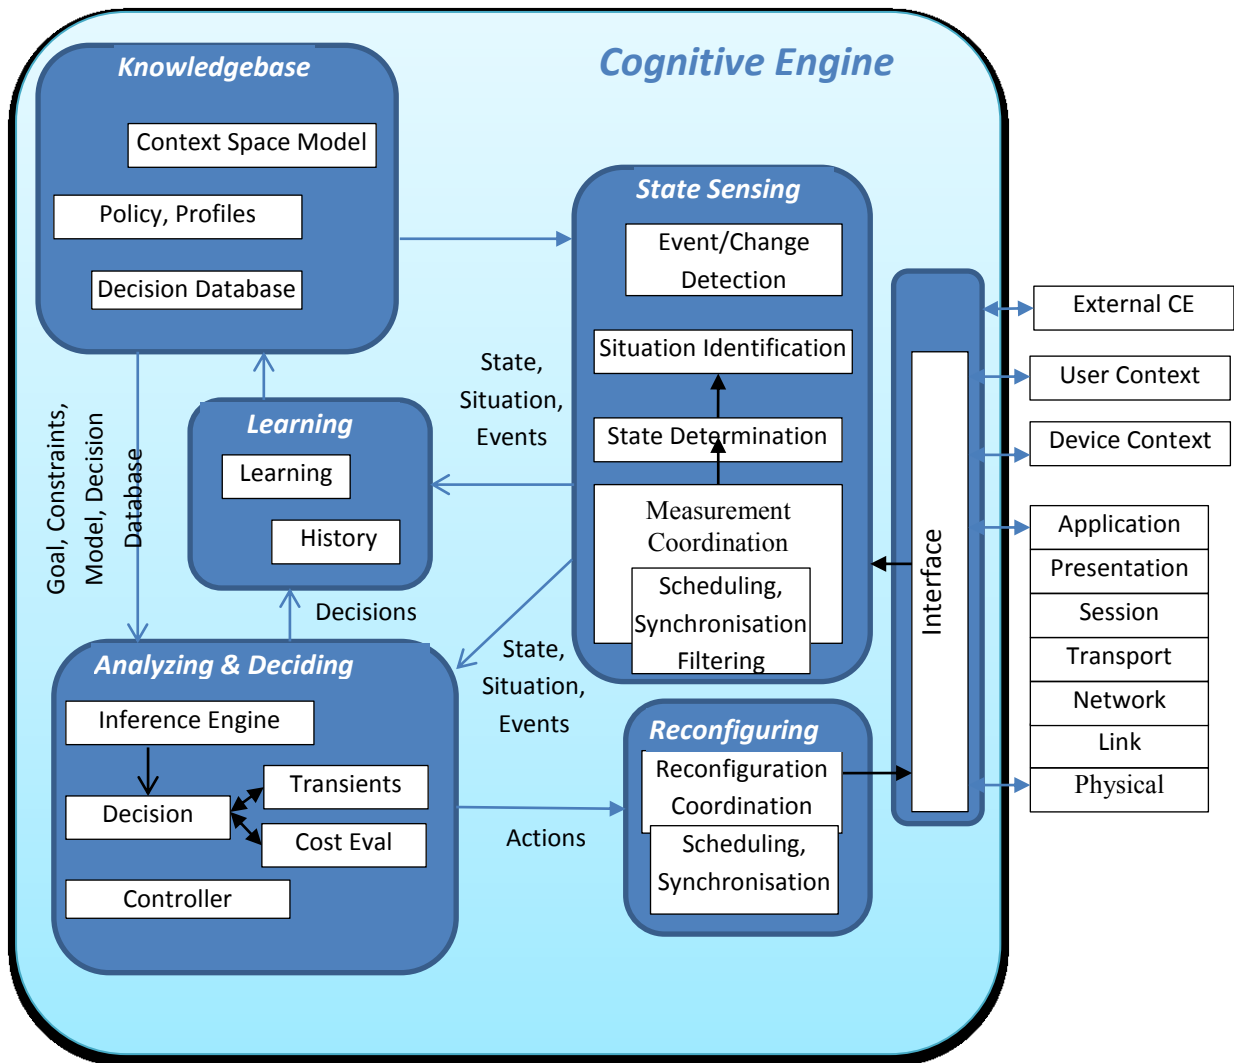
Cognitive Engine

Knowledgebase

Context Space Model

Policy, Profiles

Decision Database

State Sensing

Event/Change Detection

Situation Identification

State Determination

Measurement Coordination

Scheduling, Synchronisation Filtering

State, Situation, Events

Learning

Learning

History

Decisions

Goal, Constraints, Model, Decision Database

Analyzing & Deciding

Inference Engine

Decision

Transients

Cost Eval

Controller

State, Situation, Events

Actions

Reconfiguring

Reconfiguration Coordination

Scheduling, Synchronisation

Interface

External CE

User Context

Device Context

| Application |
|---|
| Presentation |
| Session |
| Transport |
| Network |
| Link |
| Physical |